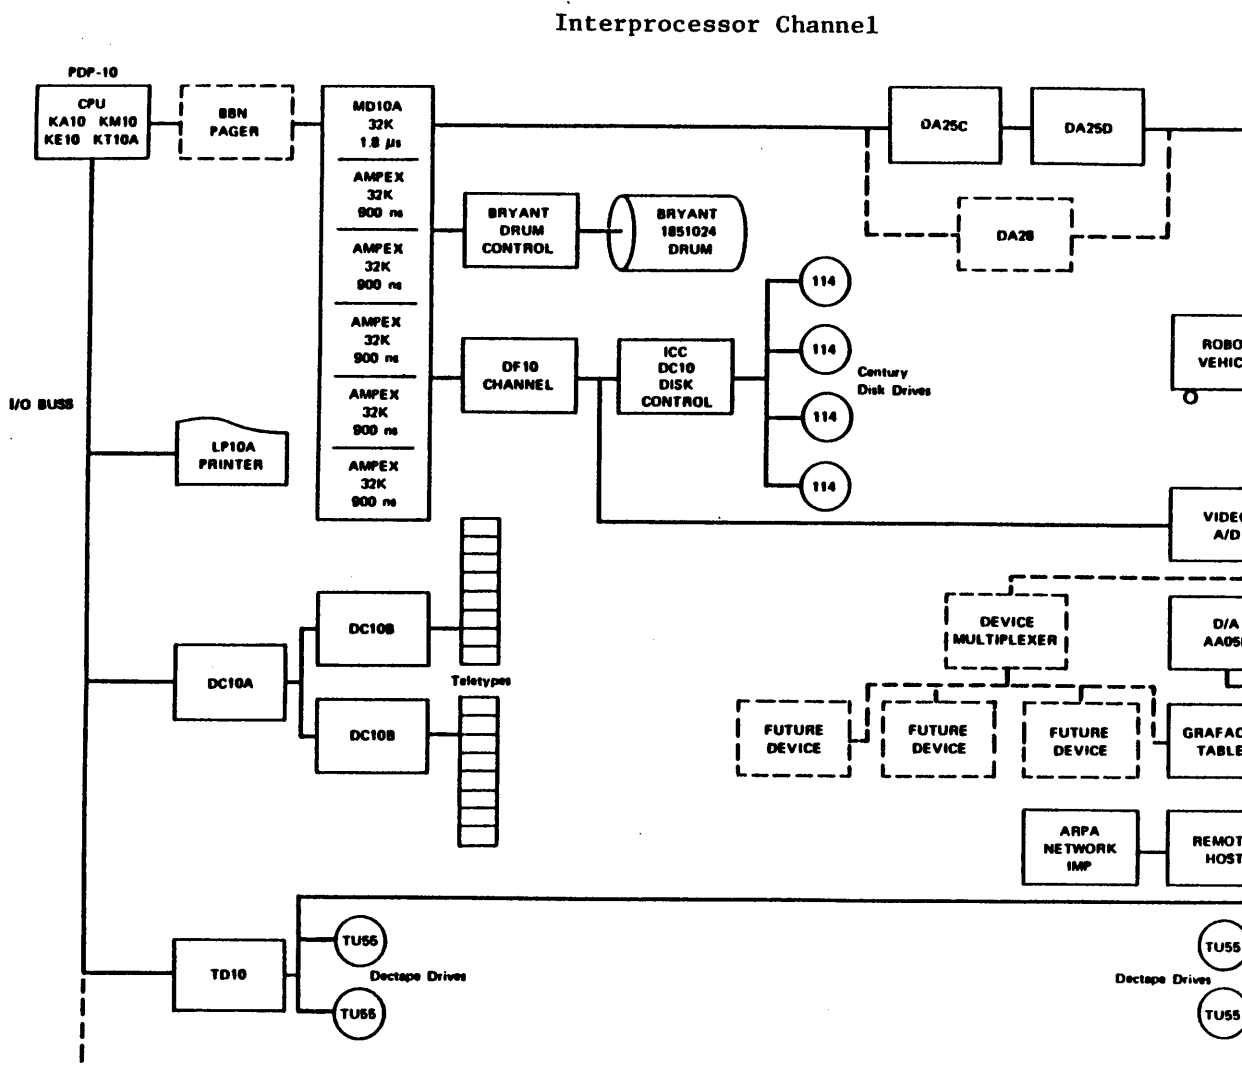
Interprocessor Channel

PDP-10

CPU
KA10 KM10
KE10 KT10A

BBN
PAGER

MD10A
32K
1.8 $\mu s$

AMPEX
32K
900 ns

AMPEX
32K
900 ns

AMPEX
32K
900 ns

AMPEX
32K
900 ns

AMPEX
32K
900 ns

BRYANT
DRUM
CONTROL

BRYANT
1851024
DRUM

DA25C

DA25D

DA28

114

114

114

114

Century
Disk Drives

DF10
CHANNEL

ICC
DC10
DISK
CONTROL

ROBO
VEHIC

I/O BUSS

LP10A
PRINTER

VIDE
A/D

DEVICE
MULTIPLEXER

D/A
AA05

DC10B

DC10A

DC10B

Teletypes

FUTURE
DEVICE

FUTURE
DEVICE

FUTURE
DEVICE

GRAFAC
TABLE

ARPA
NETWORK
IMP

REMOT
HOST

TD10

TU55

TU55

Dectape Drives

TU55

TU55

Dectape Drives